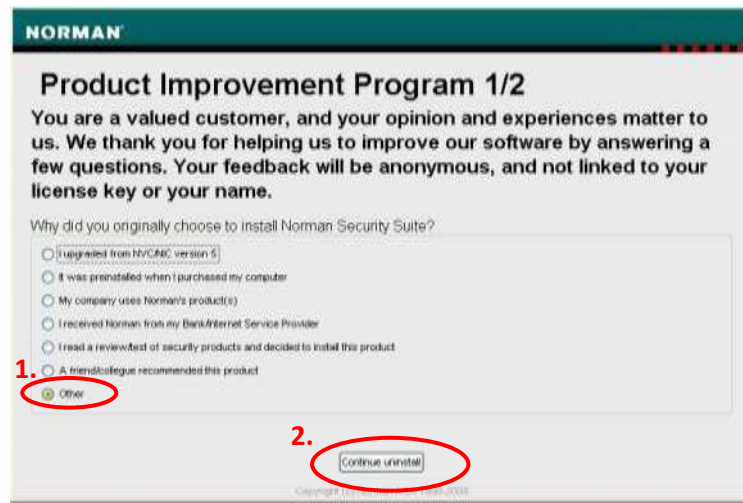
NORMAN

Product Improvement Program 1/2

You are a valued customer, and your opinion and experiences matter to us. We thank you for helping us to improve our software by answering a few questions. Your feedback will be anonymous, and not linked to your license key or your name.

Why did you originally choose to install Norman Security Suite?

I upgraded from NVC/NIC version 5

It was preinstalled when I purchased my computer

My company uses Norman's product(s)

I received Norman from my Bank/Internet Service Provider

I read a review/test of security products and decided to install this product

1. A friend/collegue recommended this product

Other

2.

Continue uninstall

Copyright (C) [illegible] 1990-2008